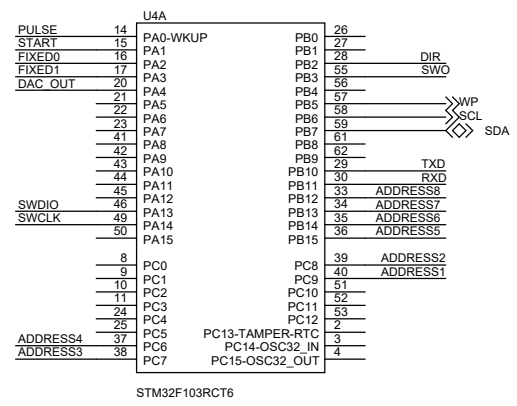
U4A

| Net | Pin | Left | Right | Pin | Net |
|---|---|---|---|---|---|
| PULSE | 14 | PA0-WKUP | PB0 | 26 | |
| START | 15 | PA1 | PB1 | 27 | |
| FIXED0 | 16 | PA2 | PB2 | 28 | DIR |
| FIXED1 | 17 | PA3 | PB3 | 55 | SWO |
| DAC_OUT | 20 | PA4 | PB4 | 56 | |
| | 21 | PA5 | PB5 | 57 | WP |
| | 22 | PA6 | PB6 | 58 | SCL |
| | 23 | PA7 | PB7 | 59 | SDA |
| | 41 | PA8 | PB8 | 61 | |
| | 42 | PA9 | PB9 | 62 | |
| | 43 | PA10 | PB10 | 29 | TXD |
| | 44 | PA11 | PB11 | 30 | RXD |
| | 45 | PA12 | PB12 | 33 | ADDRESS8 |
| SWDIO | 46 | PA13 | PB13 | 34 | ADDRESS7 |
| SWCLK | 49 | PA14 | PB14 | 35 | ADDRESS6 |
| | 50 | PA15 | PB15 | 36 | ADDRESS5 |
| | 8 | PC0 | PC8 | 39 | ADDRESS2 |
| | 9 | PC1 | PC9 | 40 | ADDRESS1 |
| | 10 | PC2 | PC10 | 51 | |
| | 11 | PC3 | PC11 | 52 | |
| | 24 | PC4 | PC12 | 53 | |
| | 25 | PC5 | PC13-TAMPER-RTC | 2 | |
| ADDRESS4 | 37 | PC6 | PC14-OSC32_IN | 3 | |
| ADDRESS3 | 38 | PC7 | PC15-OSC32_OUT | 4 | |

STM32F103RCT6